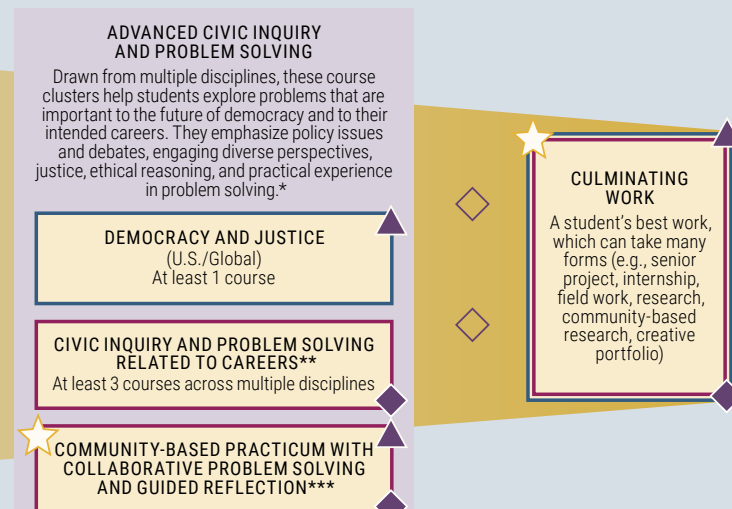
ADVANCED CIVIC INQUIRY AND PROBLEM SOLVING

Drawn from multiple disciplines, these course clusters help students explore problems that are important to the future of democracy and to their intended careers. They emphasize policy issues and debates, engaging diverse perspectives, justice, ethical reasoning, and practical experience in problem solving.*

DEMOCRACY AND JUSTICE
(U.S./Global)
At least 1 course

CIVIC INQUIRY AND PROBLEM SOLVING RELATED TO CAREERS**
At least 3 courses across multiple disciplines

COMMUNITY-BASED PRACTICUM WITH COLLABORATIVE PROBLEM SOLVING AND GUIDED REFLECTION***

CULMINATING WORK
A student's best work, which can take many forms (e.g., senior project, internship, field work, research, community-based research, creative portfolio)